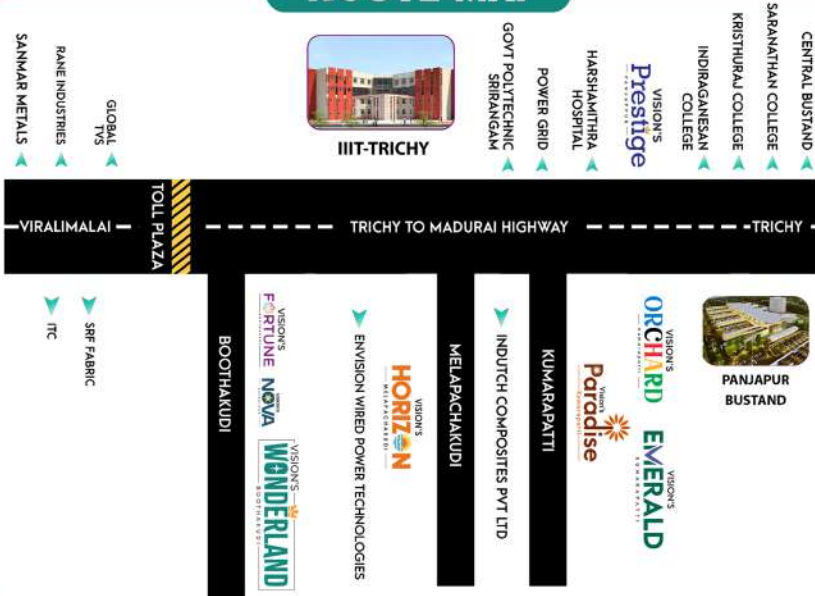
ROUTE MAP

SANMAR METALS

RANE INDUSTRIES

GLOBAL TVS

IIIT-TRICHY

GOVT POLYTECHNIC SRIRANGAM

POWER GRID

HARSHAMITHRA HOSPITAL

VISION'S Prestige

INDIRAGANESAN COLLEGE

KRISTHURAJ COLLEGE

SARANATHAN COLLEGE

CENTRAL BUSTAND

VIRALIMALAI

TOLL PLAZA

TRICHY TO MADURAI HIGHWAY

TRICHY

ITC

SRF FABRIC

BOOTHAKUDI

VISION'S FORTUNE

NOVA

VISION'S WONDERLAND BOOTHAKUDI

ENVISION WIRED POWER TECHNOLOGIES

VISION'S HORIZON MELAPACHAKUDI

MELAPACHAKUDI

INDUTCH COMPOSITES PVT LTD

KUMARAPATTI

VISION'S Paradise KUMARAPATTI

VISION'S ORCHARD KUMARAPATTI

VISION'S EMERALD KUMARAPATTI

PANJAPUR BUSTAND